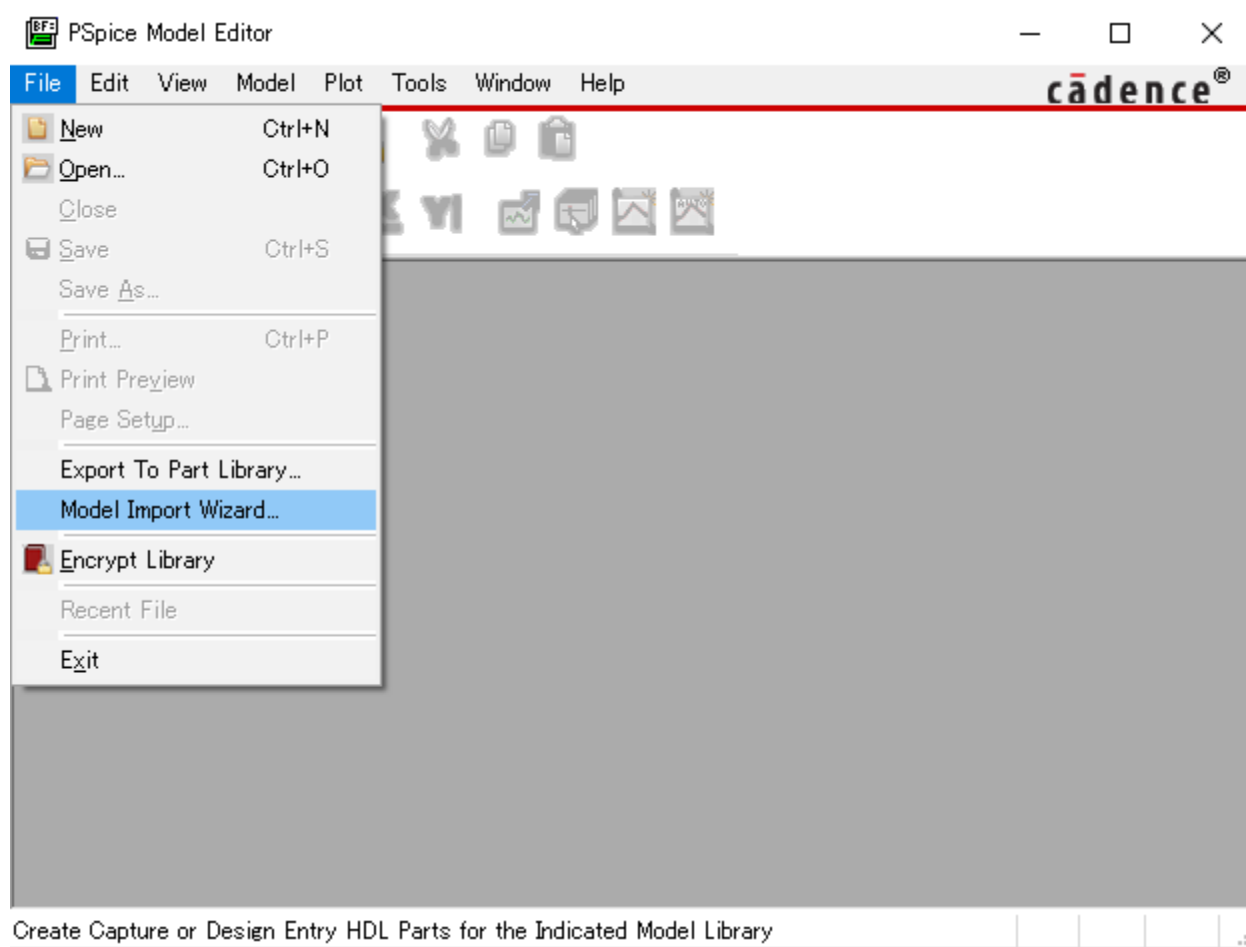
PSpice Model Editor

File Edit View Model Plot Tools Window Help

cādence®

New Ctrl+N
Open... Ctrl+O
Close
Save Ctrl+S
Save As...
Print... Ctrl+P
Print Preview
Page Setup...
Export To Part Library...
Model Import Wizard...
Encrypt Library
Recent File
Exit

Create Capture or Design Entry HDL Parts for the Indicated Model Library